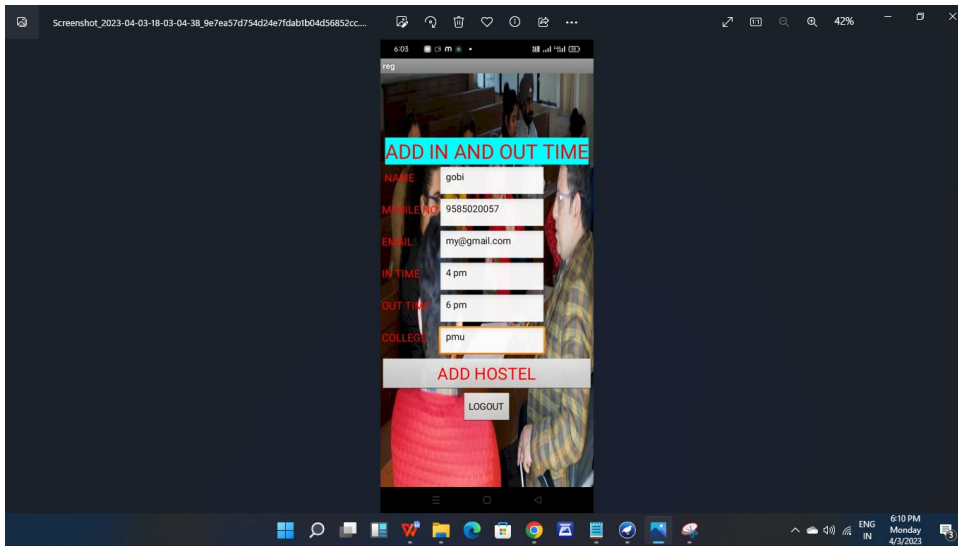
Screenshot_2023-04-03-18-03-04-38_9e7ea57d754d24e7fdab1b04d56852cc....

42%

6:03

reg

ADD IN AND OUT TIME

NAME gobi

MOBILE NO 9585020057

EMAIL my@gmail.com

IN TIME 4 pm

OUT TIME 6 pm

COLLEGE pmu

ADD HOSTEL

LOGOUT

ENG IN

6:10 PM Monday 4/3/2023